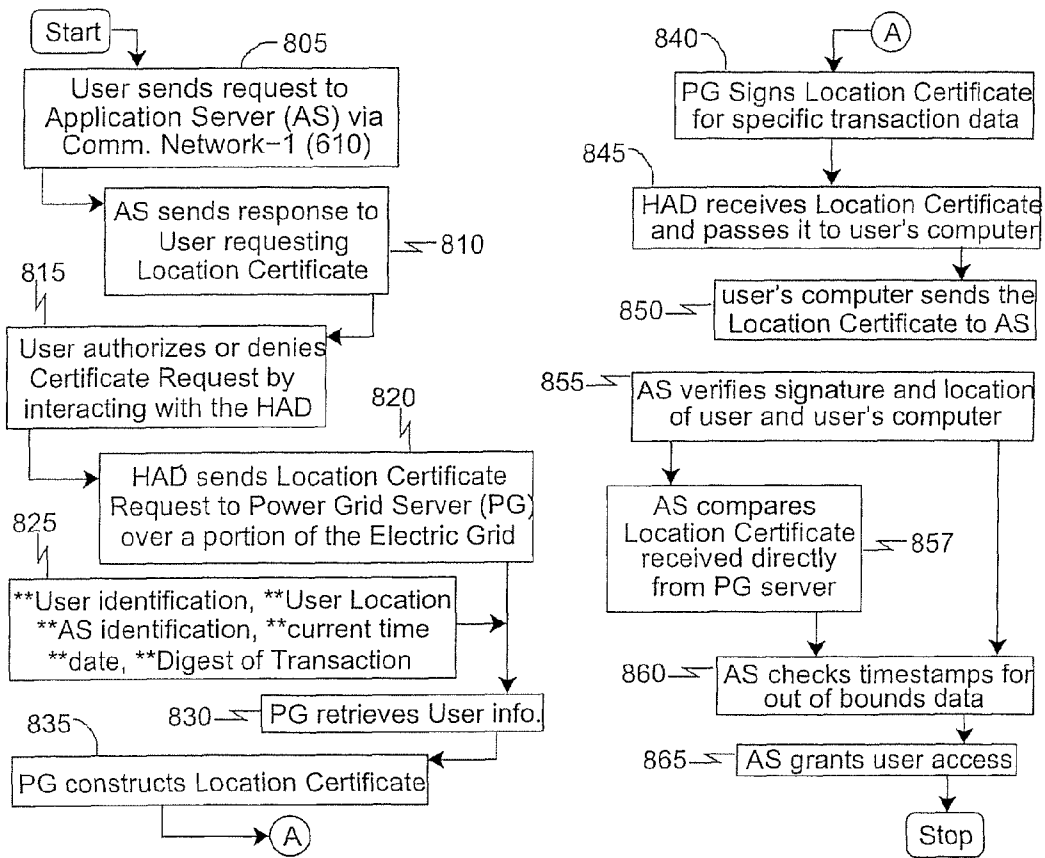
Start

805

User sends request to Application Server (AS) via Comm. Network-1 (610)

AS sends response to User requesting Location Certificate

810

815

User authorizes or denies Certificate Request by interacting with the HAD

820

HAD sends Location Certificate Request to Power Grid Server (PG) over a portion of the Electric Grid

825

**User identification, **User Location **AS identification, **current time **date, **Digest of Transaction

830

PG retrieves User info.

835

PG constructs Location Certificate

A

840

A

PG Signs Location Certificate for specific transaction data

845

HAD receives Location Certificate and passes it to user's computer

850

user's computer sends the Location Certificate to AS

855

AS verifies signature and location of user and user's computer

AS compares Location Certificate received directly from PG server

857

860

AS checks timestamps for out of bounds data

865

AS grants user access

Stop